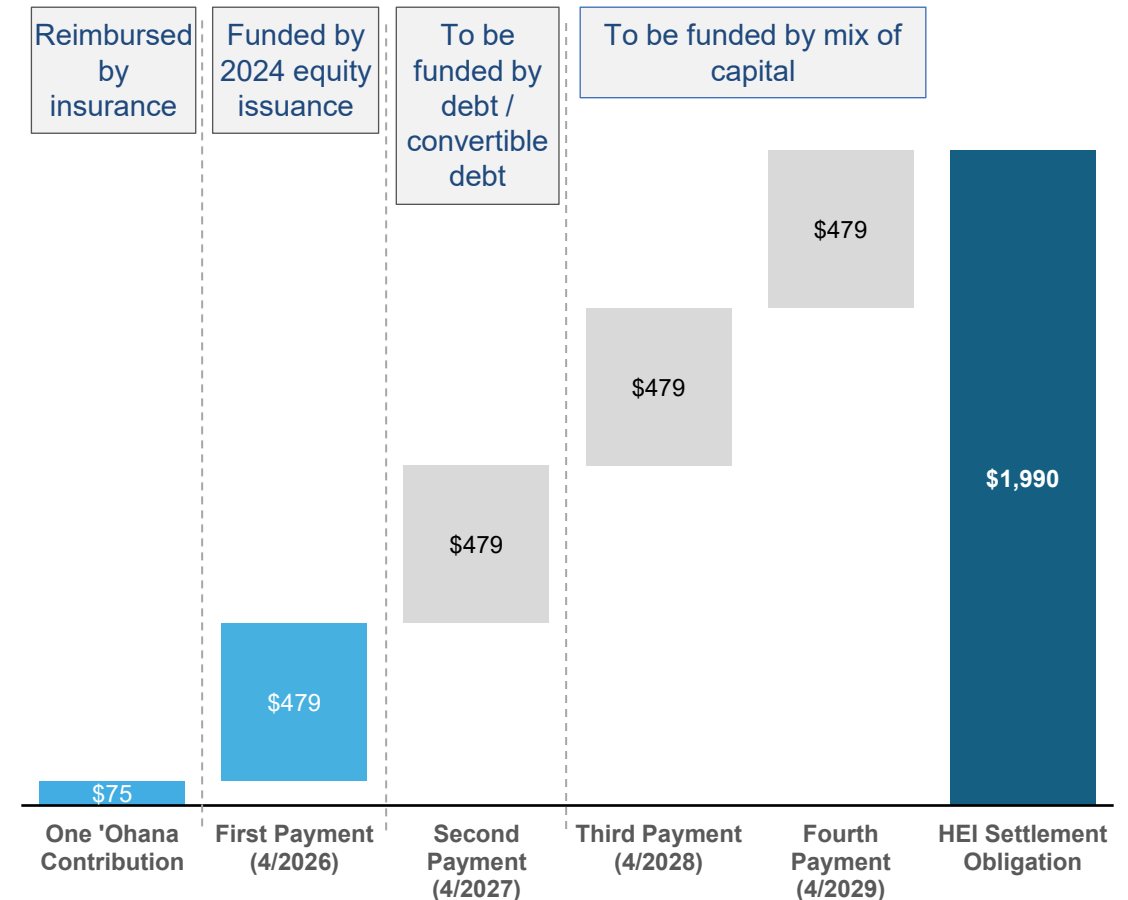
Reimbursed by insurance

Funded by 2024 equity issuance

To be funded by debt / convertible debt

To be funded by mix of capital

$479

$479

$479

$1,990

$479

$75

One 'Ohana Contribution

First Payment (4/2026)

Second Payment (4/2027)

Third Payment (4/2028)

Fourth Payment (4/2029)

HEI Settlement Obligation